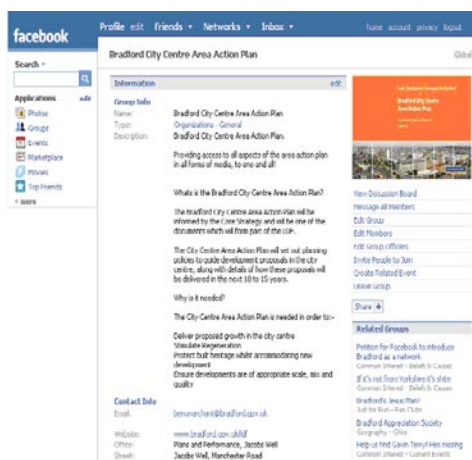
facebook

Profile edit Friends ▾ Networks ▾ Inbox ▾

home account privacy logout

Search ▾

Applications edit

Photos

Groups

Events

Marketplace

Movies

Top Friends

▾ more

Bradford City Centre Area Action Plan

Global

Information edit

Group Info

Name: Bradford City Centre Area Action Plan

Type: Organisations - General

Description: Bradford City Centre Area Action Plan.

Providing access to all aspects of the area action plan in all forms of media, to one and all!

What is the Bradford City Centre Area Action Plan?

The Bradford City Centre Area Action Plan will be informed by the Core Strategy and will be one of the documents which will form part of the LDF.

The City Centre Area Action Plan will set out planning polices to guide development proposals in the city centre, along with details of how these proposals will be delivered in the next 10 to 15 years.

Why is it needed?

The City Centre Area Action Plan is needed in order to:-

Deliver proposed growth in the city centre
Stimulate Regeneration
Protect built heritage whilst accommodating new development
Ensure developments are of appropriate scale, mix and quality

Contact Info

Email: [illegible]@bradford.gov.uk

Website: www.bradford.gov.uk/ldf

Office: Plans and Performance, Jacobs Well

Street: Jacobs Well, Manchester Road

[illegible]
Bradford City Centre Area Action Plan

View Discussion Board
Message All Members
Edit Group
Edit Members
Edit Group Officers
Invite People to Join
Create Related Event
Leave Group

Share +

Related Groups

Petition for Facebook to introduce Bradford as a network
Common Interest - Beliefs & Causes

If it's not from Yorkshire it's shite
Common Interest - Beliefs & Causes

Bradford's Jesus Man!
Just for Fun - Fan Clubs

Bradford Appreciation Society
Geography - Cities

Help us find Gavin Terry! He's missing
Common Interest - Current Events